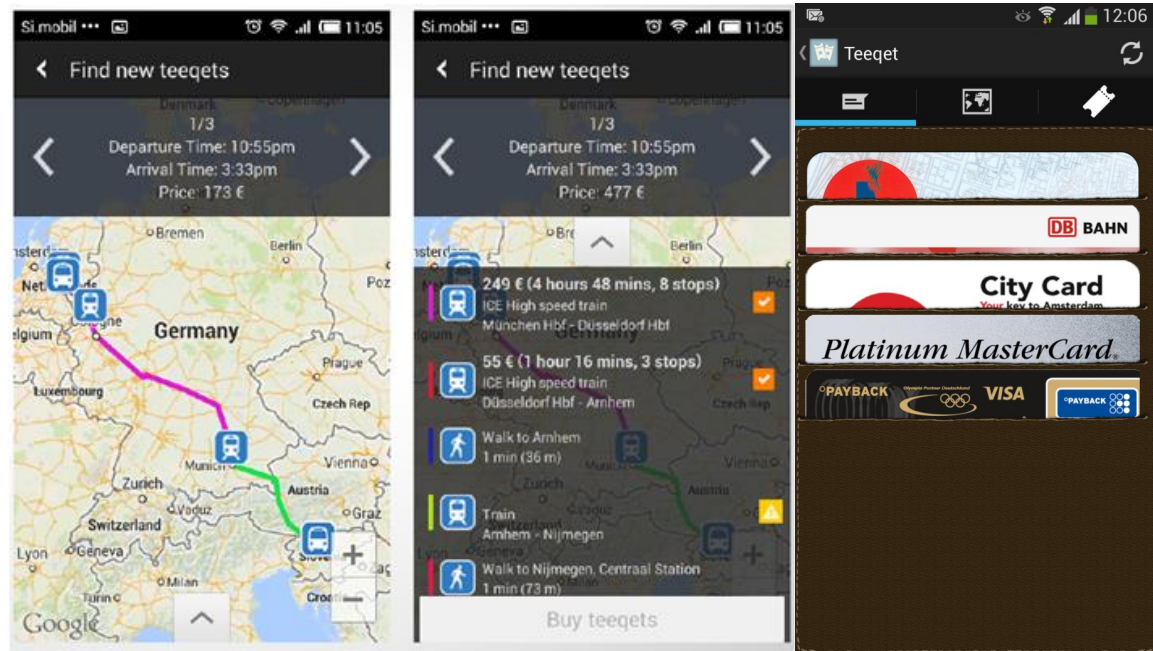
Si.mobil ••• 11:05

Find new teeqets

Denmark Copenhagen
1/3
Departure Time: 10:55pm
Arrival Time: 3:33pm
Price: 173 €

Bremen
Berlin
Germany
Poz
lgium
Luxembourg
Prague
Czech Rep
Munich
Vienna
Austria
Zurich
Vaduz
Switzerland
Graz
Lyon
Geneva
Milan
Turin
Croa
Google

Si.mobil ••• 11:05

Find new teeqets

Denmark Copenhagen
1/3
Departure Time: 10:55pm
Arrival Time: 3:33pm
Price: 477 €

249 € (4 hours 48 mins, 8 stops)
ICE High speed train
München Hbf - Düsseldorf Hbf

55 € (1 hour 16 mins, 3 stops)
ICE High speed train
Düsseldorf Hbf - Arnhem

Walk to Arnhem
1 min (36 m)

Train
Arnhem - Nijmegen

Walk to Nijmegen, Centraal Station
1 min (73 m)

Buy teeqets

12:06
Teeqet

DB BAHN
City Card
Your key to Amsterdam
Platinum MasterCard
PAYBACK
VISA
PAYBACK